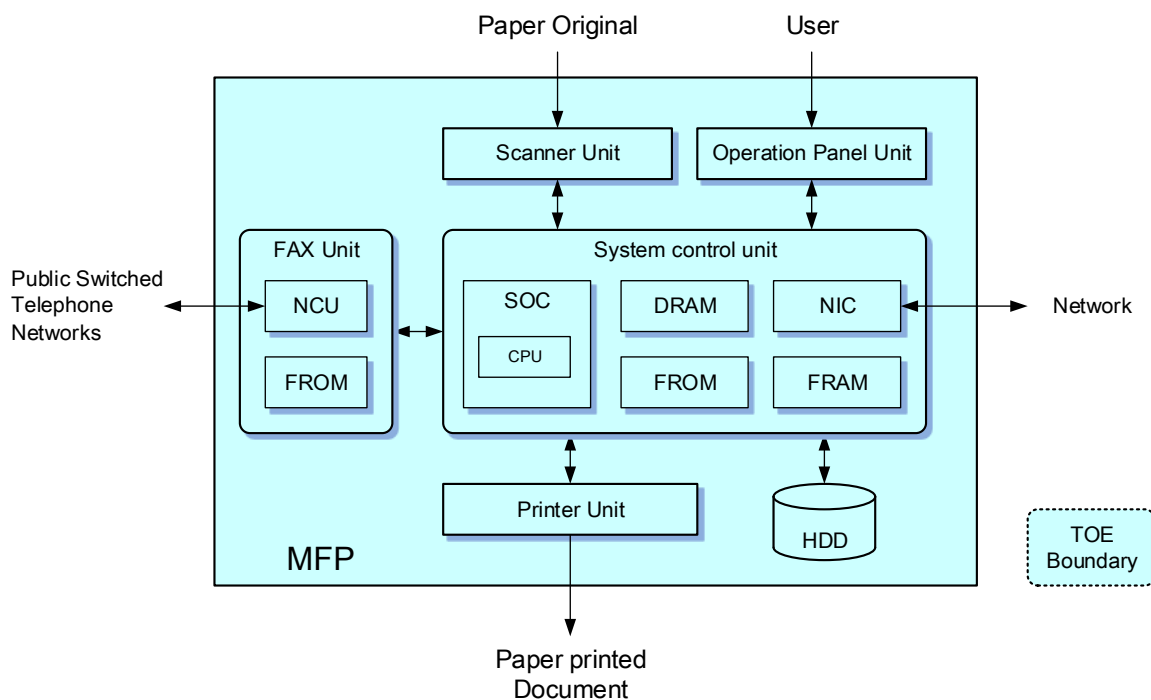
Paper Original

User

Scanner Unit

Operation Panel Unit

FAX Unit

NCU

FROM

Public Switched Telephone Networks

System control unit

SOC

CPU

DRAM

NIC

FROM

FRAM

Network

Printer Unit

HDD

MFP

TOE Boundary

Paper printed Document